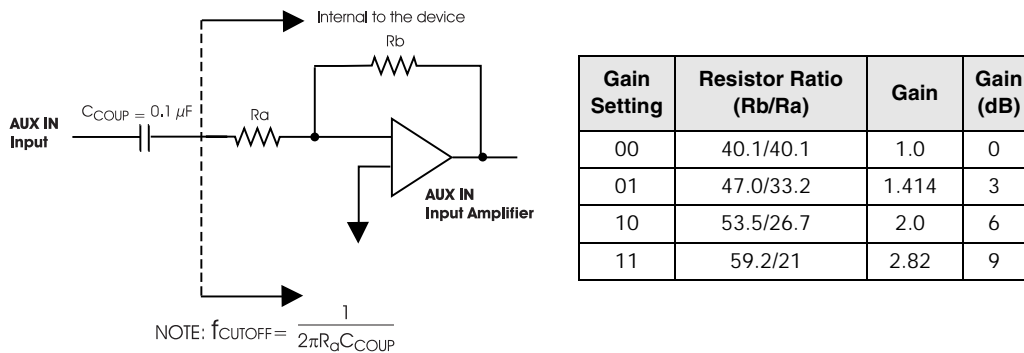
Internal to the device

Rb

AUX IN Input

$C_{COUP} = 0.1\ \mu F$

Ra

AUX IN Input Amplifier

NOTE: $f_{CUTOFF} = \frac{1}{2\pi R_a C_{COUP}}$

| Gain Setting | Resistor Ratio (Rb/Ra) | Gain | Gain (dB) |
|---|---|---|---|
| 00 | 40.1/40.1 | 1.0 | 0 |
| 01 | 47.0/33.2 | 1.414 | 3 |
| 10 | 53.5/26.7 | 2.0 | 6 |
| 11 | 59.2/21 | 2.82 | 9 |